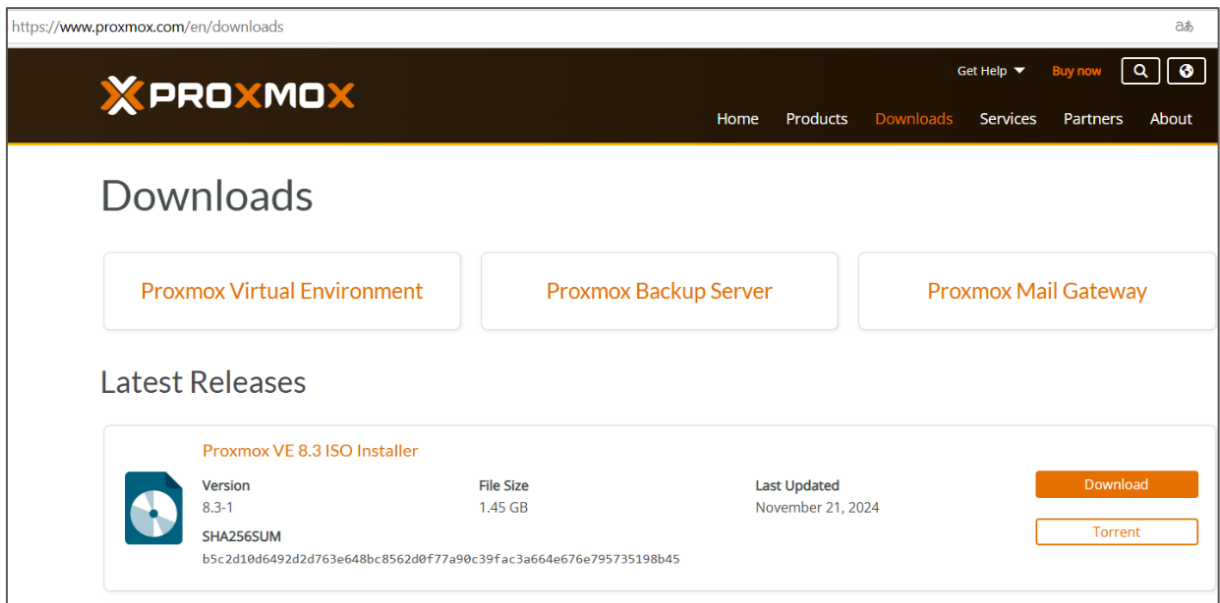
https://www.proxmox.com/en/downloads

aあ

PROXMOX

Get Help Buy now

Home Products Downloads Services Partners About

Downloads

Proxmox Virtual Environment

Proxmox Backup Server

Proxmox Mail Gateway

Latest Releases

Proxmox VE 8.3 ISO Installer

Version
8.3-1

File Size
1.45 GB

Last Updated
November 21, 2024

SHA256SUM
b5c2d10d6492d2d763e648bc8562d0f77a90c39fac3a664e676e795735198b45

Download

Torrent